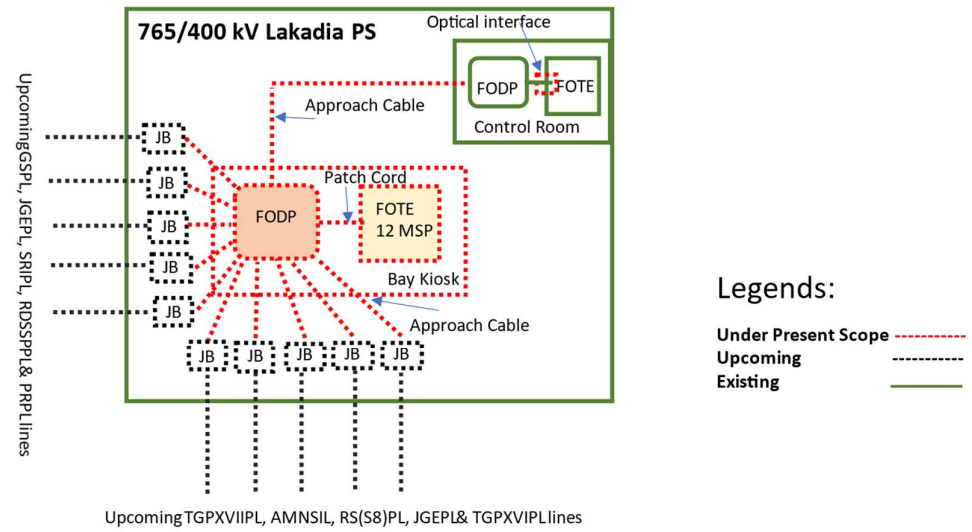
765/400 kV Lakadia PS

Optical interface

FODP

FOTE

Control Room

Approach Cable

UpcomingGSPL, JGEPL, SRIPL, RDSSPPL& PRPLlines

JB

JB

JB

JB

JB

Patch Cord

FODP

FOTE 12 MSP

Bay Kiosk

Approach Cable

JB

JB

JB

JB

JB

Upcoming TGPXVIIPL, AMNSIL, RS(S8)PL, JGEPL& TGPXVIPL lines

Legends:

Under Present Scope

Upcoming

Existing